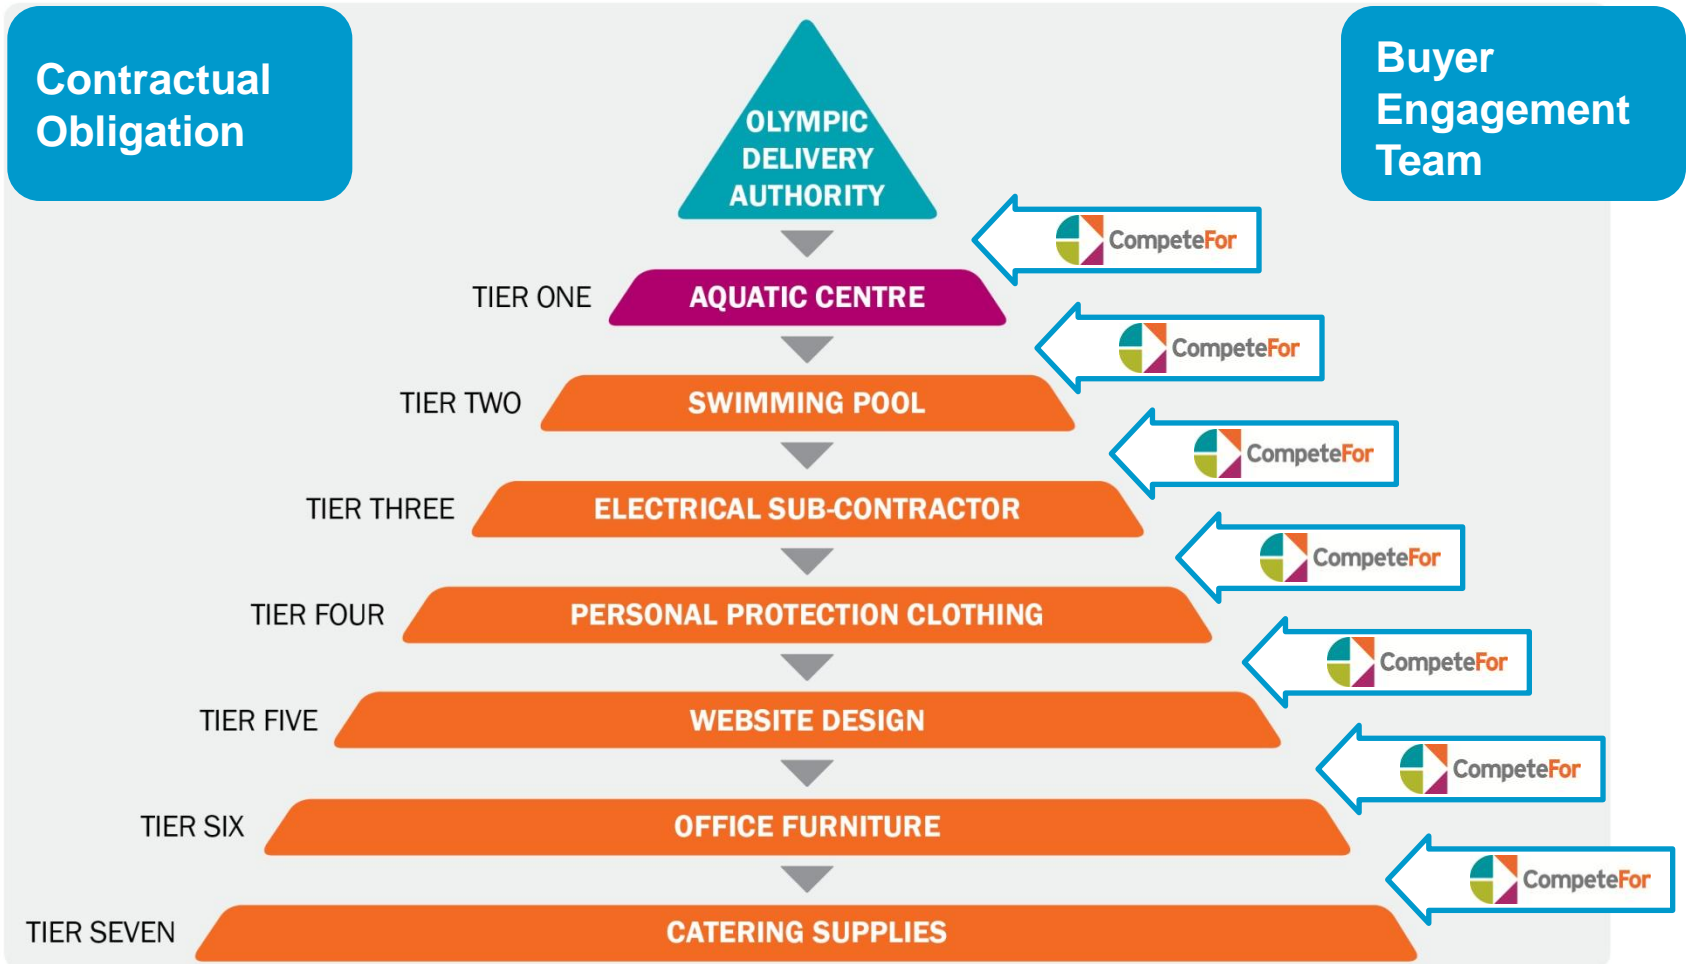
Contractual Obligation

Buyer Engagement Team

OLYMPIC DELIVERY AUTHORITY

CompeteFor

TIER ONE AQUATIC CENTRE

CompeteFor

TIER TWO SWIMMING POOL

CompeteFor

TIER THREE ELECTRICAL SUB-CONTRACTOR

CompeteFor

TIER FOUR PERSONAL PROTECTION CLOTHING

CompeteFor

TIER FIVE WEBSITE DESIGN

CompeteFor

TIER SIX OFFICE FURNITURE

CompeteFor

TIER SEVEN CATERING SUPPLIES